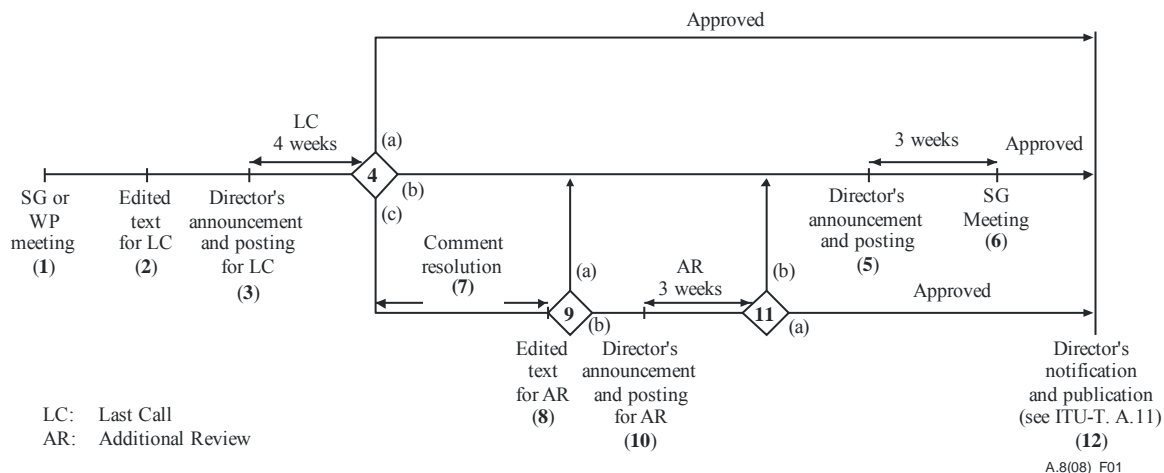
Approved

LC
4 weeks

(a)

4

(b)

(c)

3 weeks

Approved

SG or WP meeting
(1)

Edited text for LC
(2)

Director's announcement and posting for LC
(3)

Comment resolution
(7)

(a)

AR
3 weeks

(b)

Director's announcement and posting
(5)

SG Meeting
(6)

9

(b)

11

(a)

Approved

Edited text for AR
(8)

Director's announcement and posting for AR
(10)

Director's notification and publication (see ITU-T. A.11)
(12)

LC: Last Call
AR: Additional Review

A.8(08)_F01